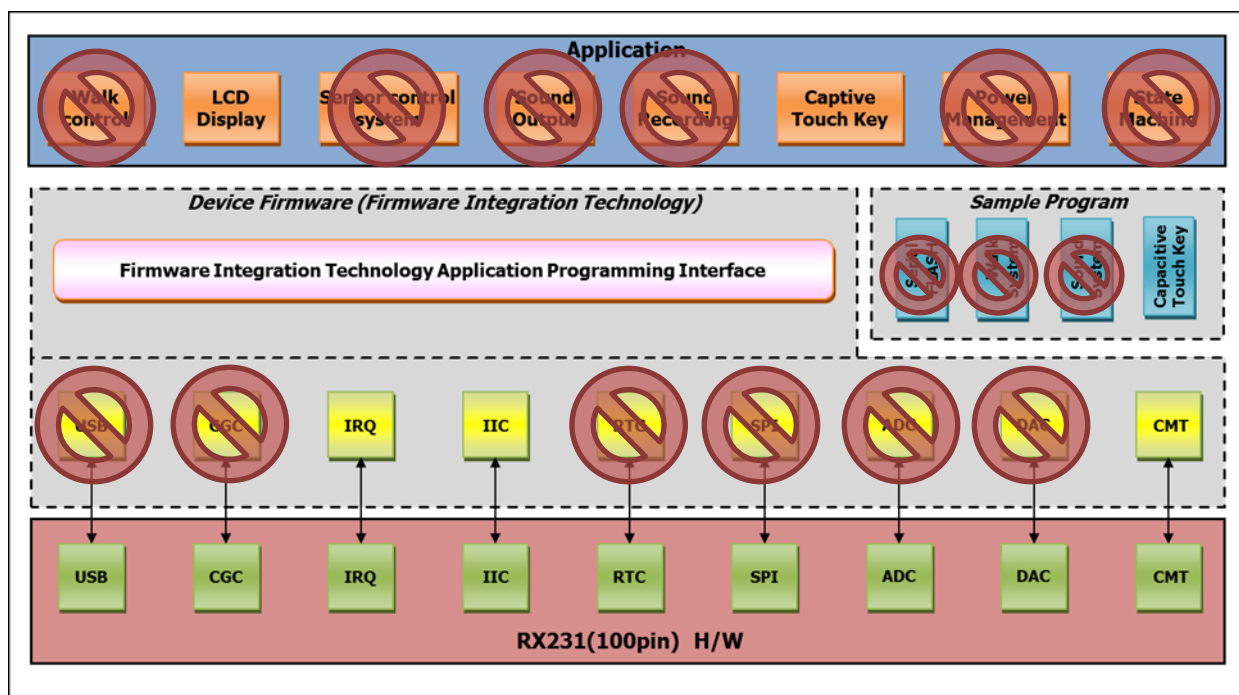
Application

Walk control

LCD Display

Sensor control system

Sound Output

Sound Recording

Captive Touch Key

Power Management

State Machine

Device Firmware (Firmware Integration Technology)

Firmware Integration Technology Application Programming Interface

Sample Program

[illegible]

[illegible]

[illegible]

Capacitive Touch Key

USB

CGC

IRQ

IIC

RTC

SPI

ADC

DAC

CMT

USB

CGC

IRQ

IIC

RTC

SPI

ADC

DAC

CMT

RX231(100pin) H/W